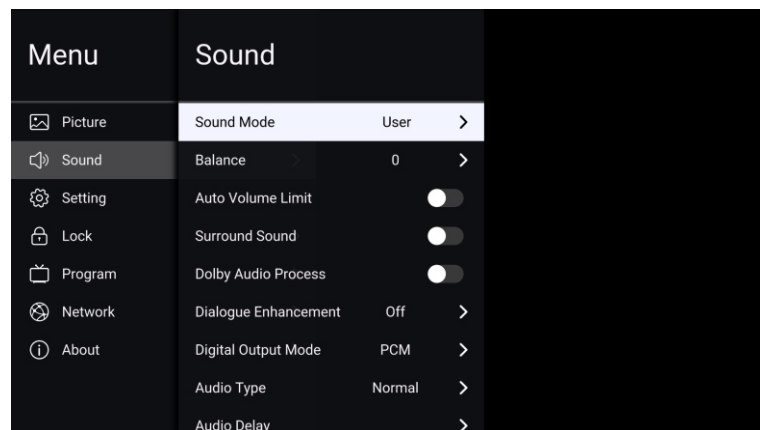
Menu

Picture
Sound
Setting
Lock
Program
Network
About

Sound

Sound Mode User >
Balance 0 >
Auto Volume Limit
Surround Sound
Dolby Audio Process
Dialogue Enhancement Off >
Digital Output Mode PCM >
Audio Type Normal >
Audio Delay >